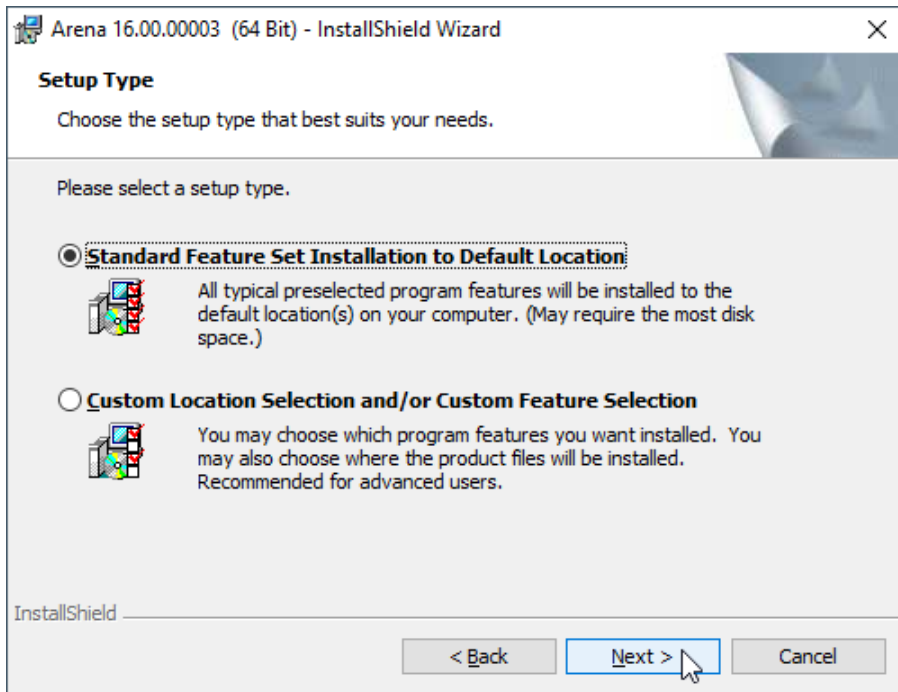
Arena 16.00.00003 (64 Bit) - InstallShield Wizard

×

Setup Type

Choose the setup type that best suits your needs.

Please select a setup type.

Standard Feature Set Installation to Default Location

All typical preselected program features will be installed to the default location(s) on your computer. (May require the most disk space.)

Custom Location Selection and/or Custom Feature Selection

You may choose which program features you want installed. You may also choose where the product files will be installed. Recommended for advanced users.

InstallShield

< Back

Next >

Cancel